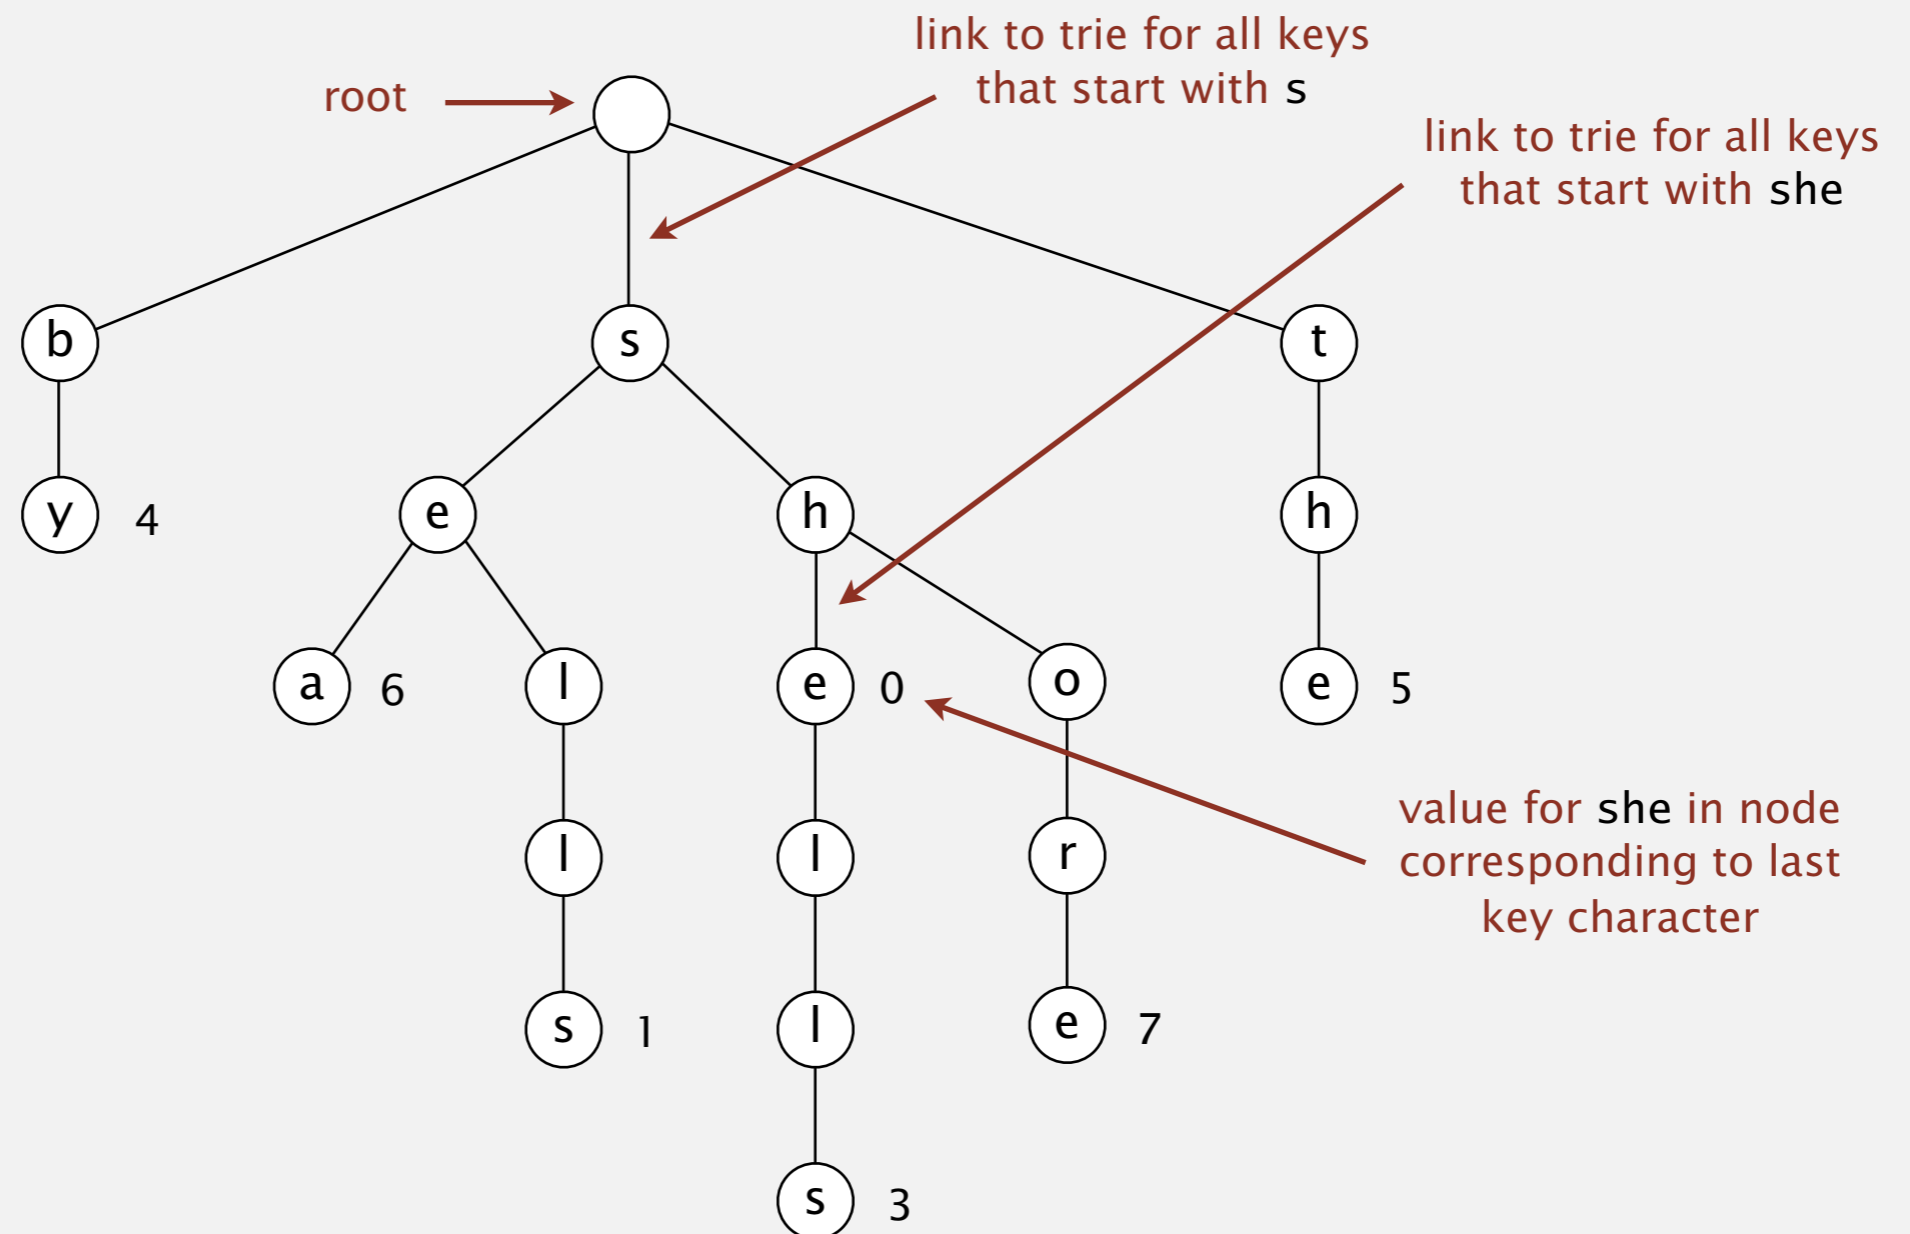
link to trie for all keys that start with s

root

link to trie for all keys that start with she

b

s

t

y 4

e

h

h

a 6

l

e 0

o

e 5

l

l

r

value for she in node corresponding to last key character

s 1

l

e 7

s 3